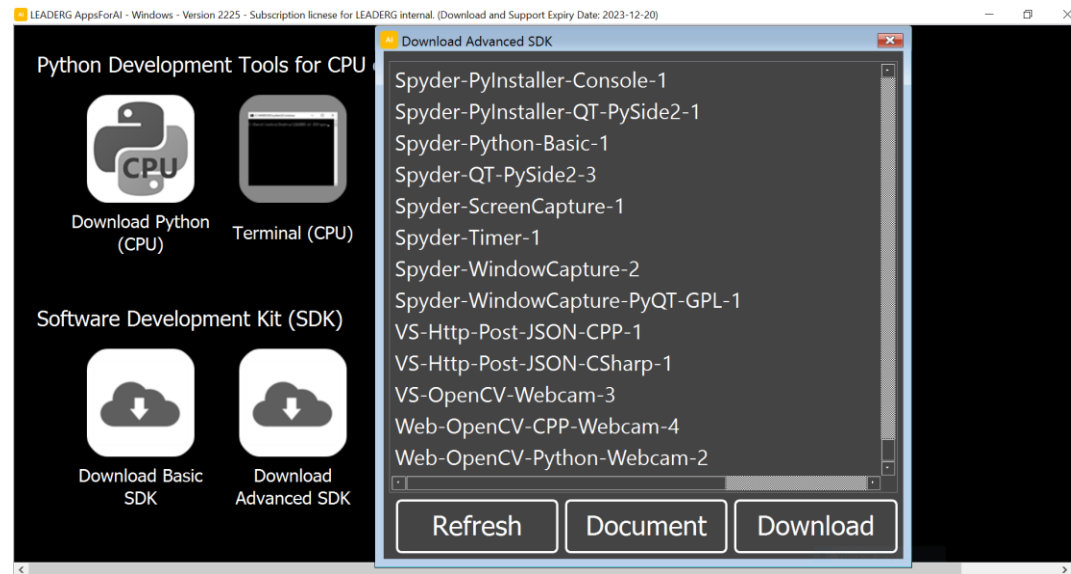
LEADERG AppsForAI - Windows - Version 2225 - Subscription licnese for LEADERG internal. (Download and Support Expiry Date: 2023-12-20)

Python Development Tools for CPU

CPU

Download Python (CPU)

Terminal (CPU)

Software Development Kit (SDK)

Download Basic SDK

Download Advanced SDK

Download Advanced SDK

Spyder-PyInstaller-Console-1
Spyder-PyInstaller-QT-PySide2-1
Spyder-Python-Basic-1
Spyder-QT-PySide2-3
Spyder-ScreenCapture-1
Spyder-Timer-1
Spyder-WindowCapture-2
Spyder-WindowCapture-PyQT-GPL-1
VS-Http-Post-JSON-CPP-1
VS-Http-Post-JSON-CSharp-1
VS-OpenCV-Webcam-3
Web-OpenCV-CPP-Webcam-4
Web-OpenCV-Python-Webcam-2

Refresh
Document
Download